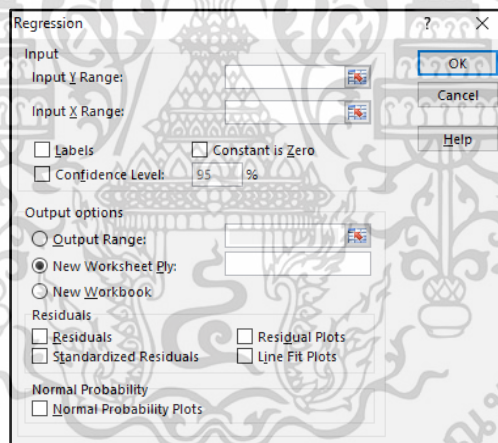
Regression
? X
Input
Input Y Range:
Input X Range:
Labels
Constant is Zero
Confidence Level: 95 %
OK
Cancel
Help
Output options
Output Range:
New Worksheet Ply:
New Workbook
Residuals
Residuals
Standardized Residuals
Residual Plots
Line Fit Plots
Normal Probability
Normal Probability Plots